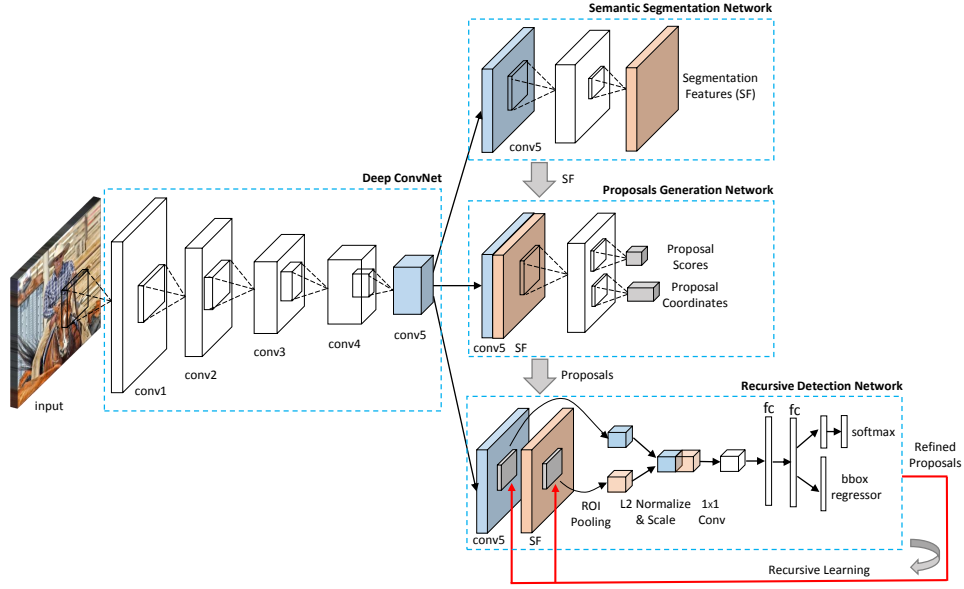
Semantic Segmentation Network

conv5

Segmentation Features (SF)

SF

Proposals Generation Network

Deep ConvNet

input

conv1

conv2

conv3

conv4

conv5

conv5 SF

Proposal Scores

Proposal Coordinates

Proposals

Recursive Detection Network

fc fc

softmax

bbox regressor

Refined Proposals

conv5

SF

ROI Pooling

L2 Normalize & Scale

1x1 Conv

Recursive Learning